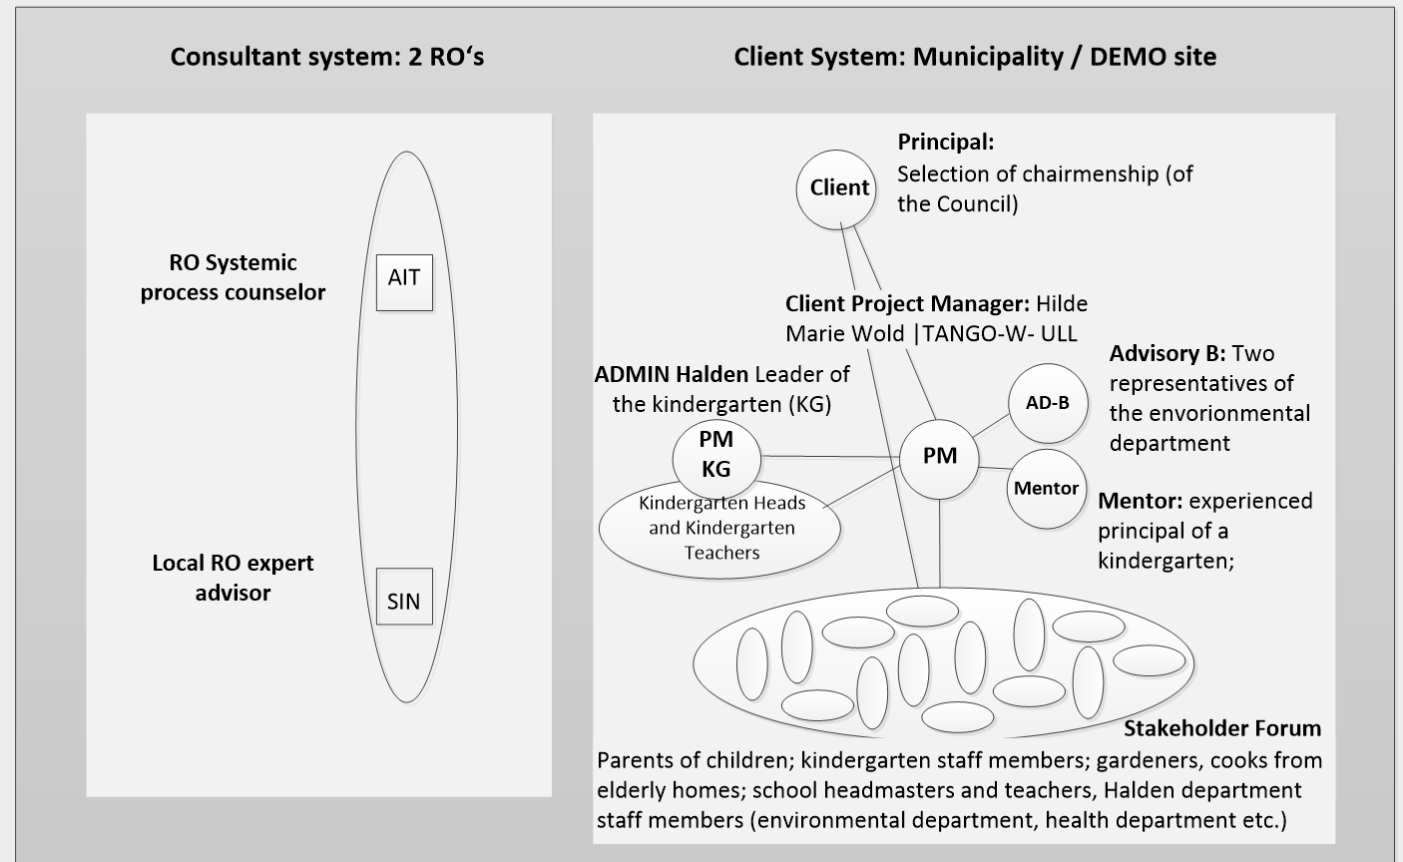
Consultant system: 2 RO's

RO Systemic process counselor

AIT

Local RO expert advisor

SIN

Client System: Municipality / DEMO site

Client

Principal: Selection of chairmenship (of the Council)

Client Project Manager: Hilde Marie Wold |TANGO-W- ULL

ADMIN Halden Leader of the kindergarten (KG)

PM KG

Kindergarten Heads and Kindergarten Teachers

PM

AD-B

Advisory B: Two representatives of the envorionmental department

Mentor

Mentor: experienced principal of a kindergarten;

Stakeholder Forum

Parents of children; kindergarten staff members; gardeners, cooks from elderly homes; school headmasters and teachers, Halden department staff members (environmental department, health department etc.)